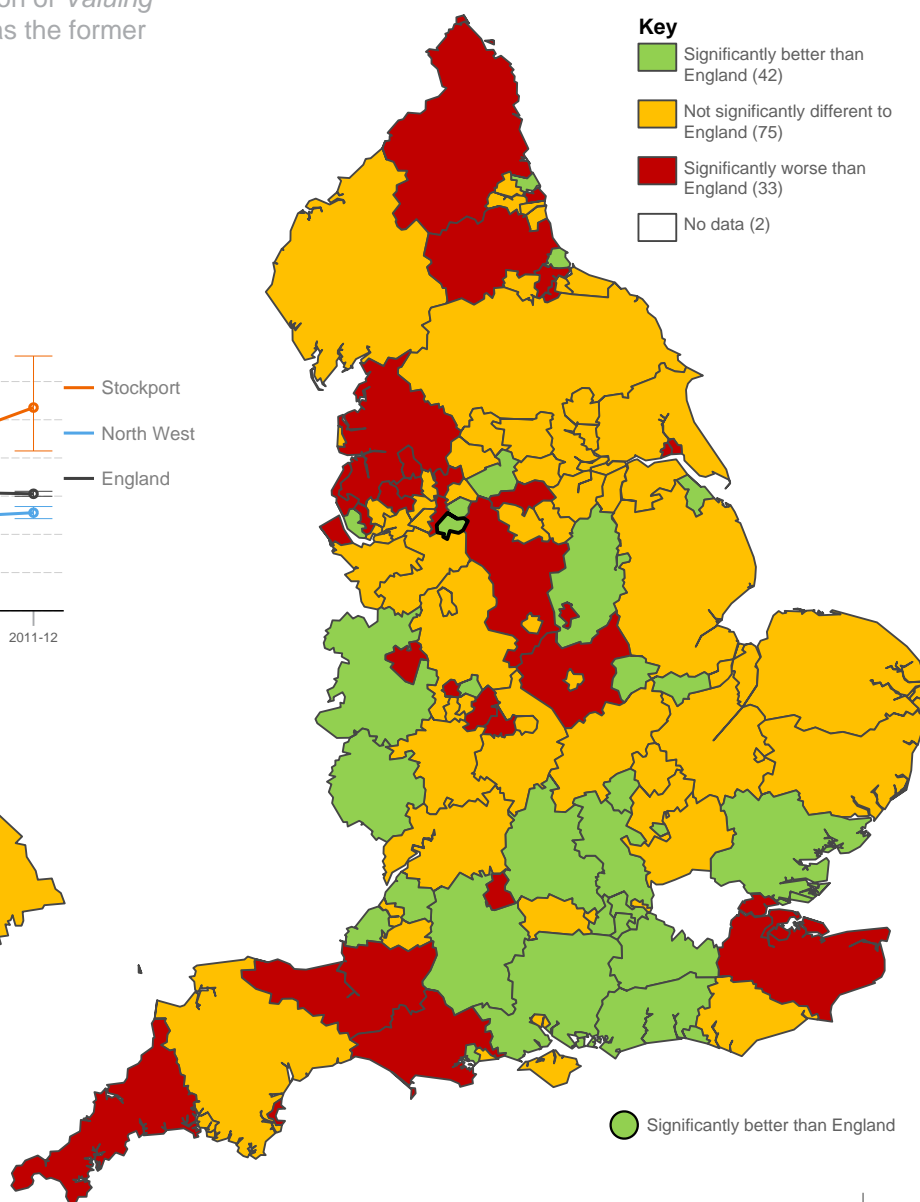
on of *Valuing*
as the former

Key

Significantly better than England (42)

Not significantly different to England (75)

Significantly worse than England (33)

No data (2)

Stockport

North West

England

2011-12

Significantly better than England